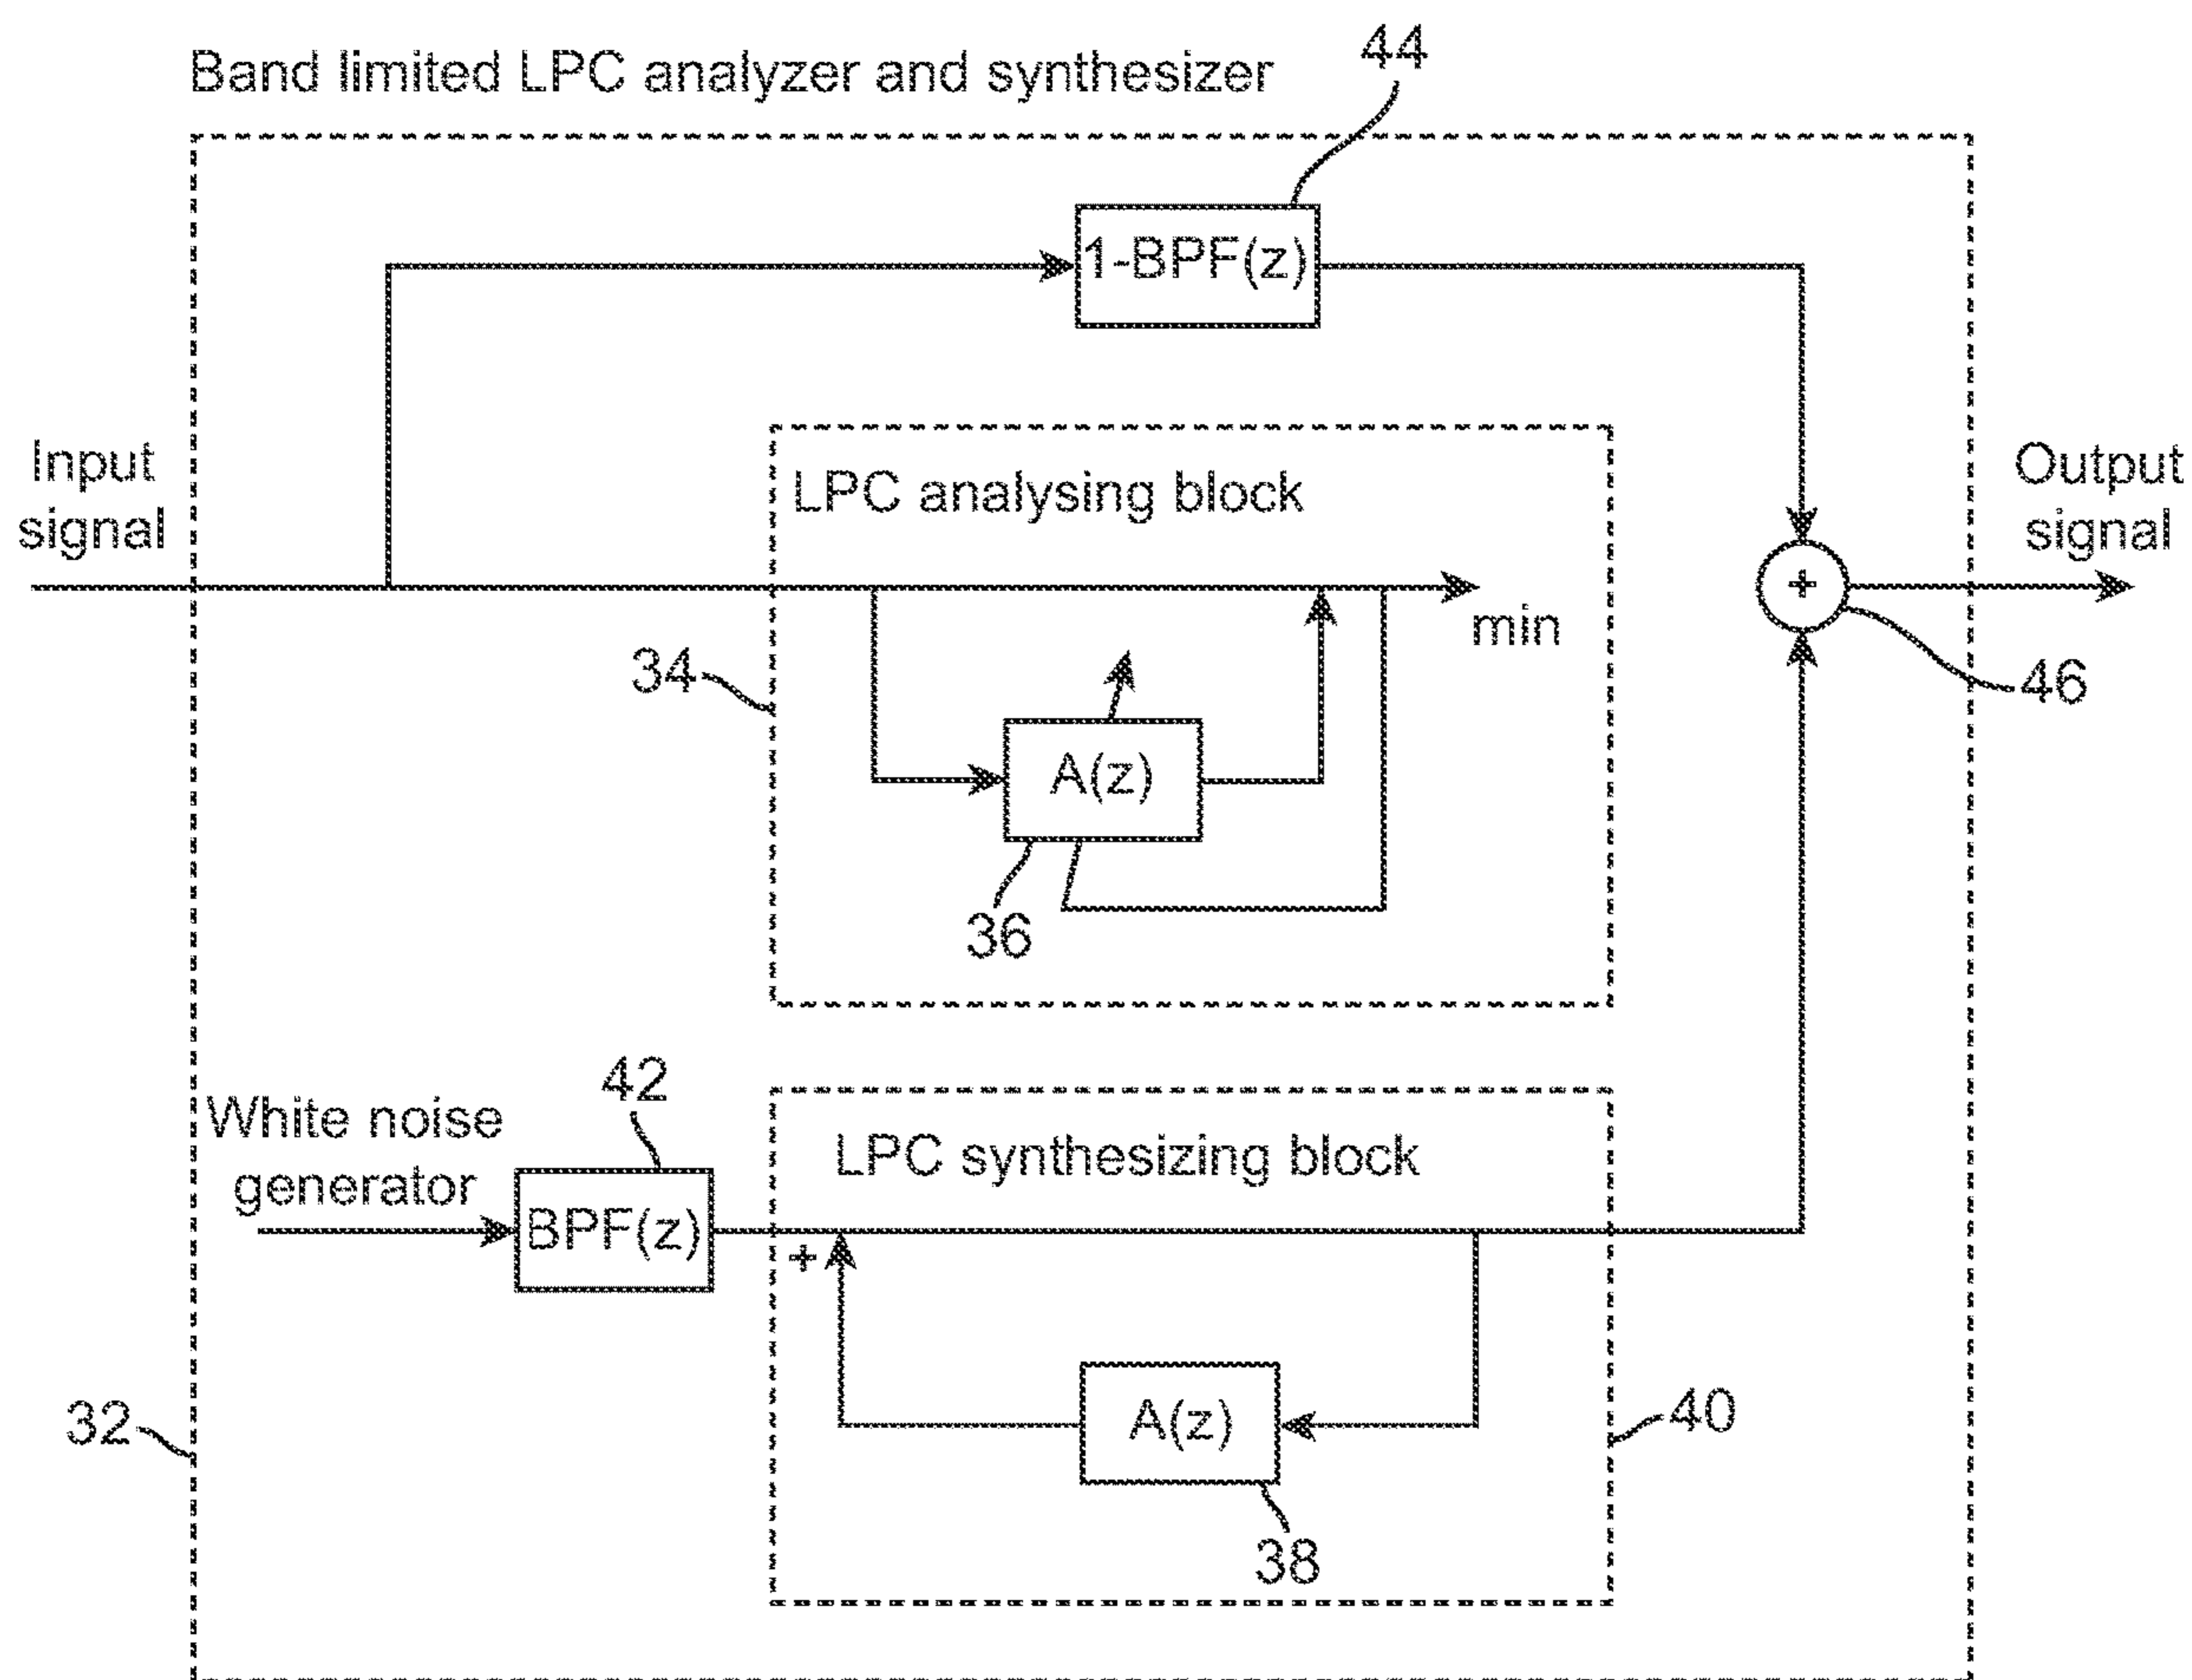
Band limited LPC analyzer and synthesizer

44

1-BPF(z)

Input signal

LPC analysing block

Output signal

min

+

34

A(z)

46

36

42

White noise generator

LPC synthesizing block

BPF(z)

+

A(z)

32

40

38